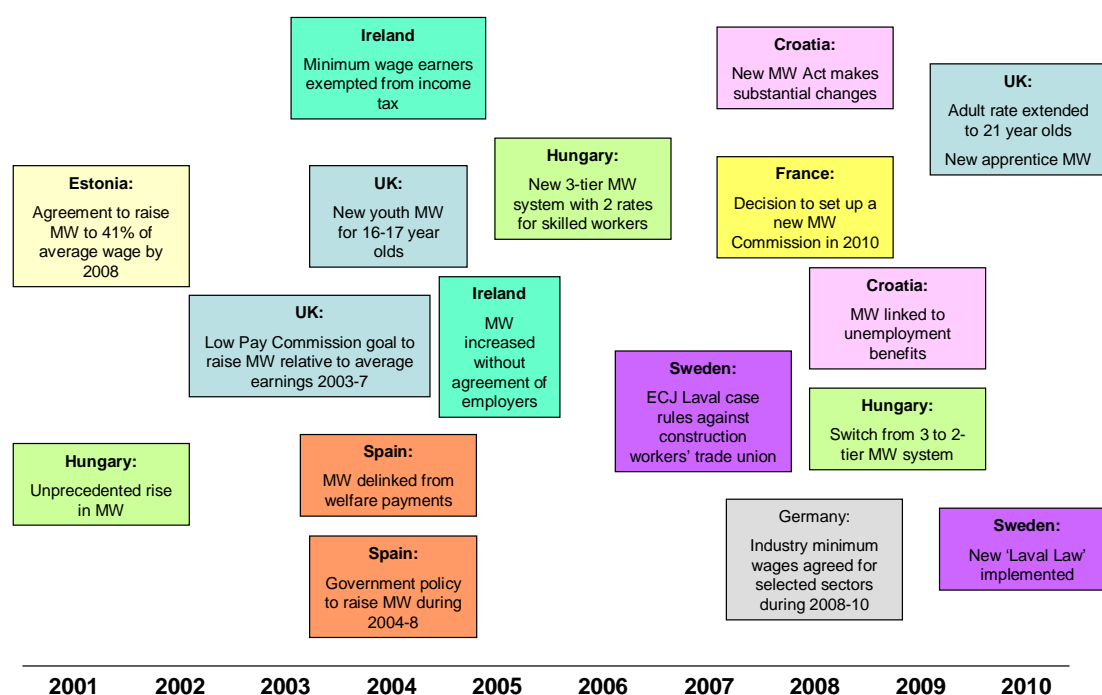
Estonia:
Agreement to raise MW to 41% of average wage by 2008

Hungary:
Unprecedented rise in MW

UK:
Low Pay Commission goal to raise MW relative to average earnings 2003-7

Ireland
Minimum wage earners exempted from income tax

UK:
New youth MW for 16-17 year olds

Spain:
MW delinked from welfare payments

Spain:
Government policy to raise MW during 2004-8

Ireland
MW increased without agreement of employers

Hungary:
New 3-tier MW system with 2 rates for skilled workers

Sweden:
ECJ Laval case rules against construction workers' trade union

Croatia:
New MW Act makes substantial changes

France:
Decision to set up a new MW Commission in 2010

Germany:
Industry minimum wages agreed for selected sectors during 2008-10

Croatia:
MW linked to unemployment benefits

Hungary:
Switch from 3 to 2-tier MW system

UK:
Adult rate extended to 21 year olds
New apprentice MW

Sweden:
New 'Laval Law' implemented

2001 2002 2003 2004 2005 2006 2007 2008 2009 2010